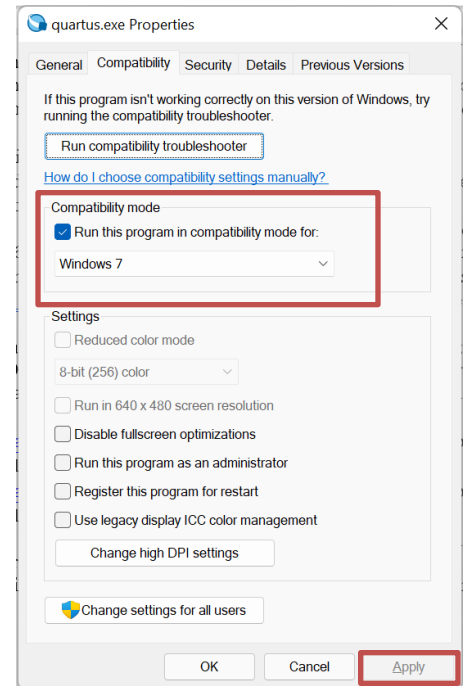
quartus.exe Properties

General Compatibility Security Details Previous Versions

If this program isn't working correctly on this version of Windows, try running the compatibility troubleshooter.

Run compatibility troubleshooter

How do I choose compatibility settings manually?

Compatibility mode

Run this program in compatibility mode for:

Windows 7

Settings

Reduced color mode

8-bit (256) color

Run in 640 x 480 screen resolution

Disable fullscreen optimizations

Run this program as an administrator

Register this program for restart

Use legacy display ICC color management

Change high DPI settings

Change settings for all users

OK Cancel Apply